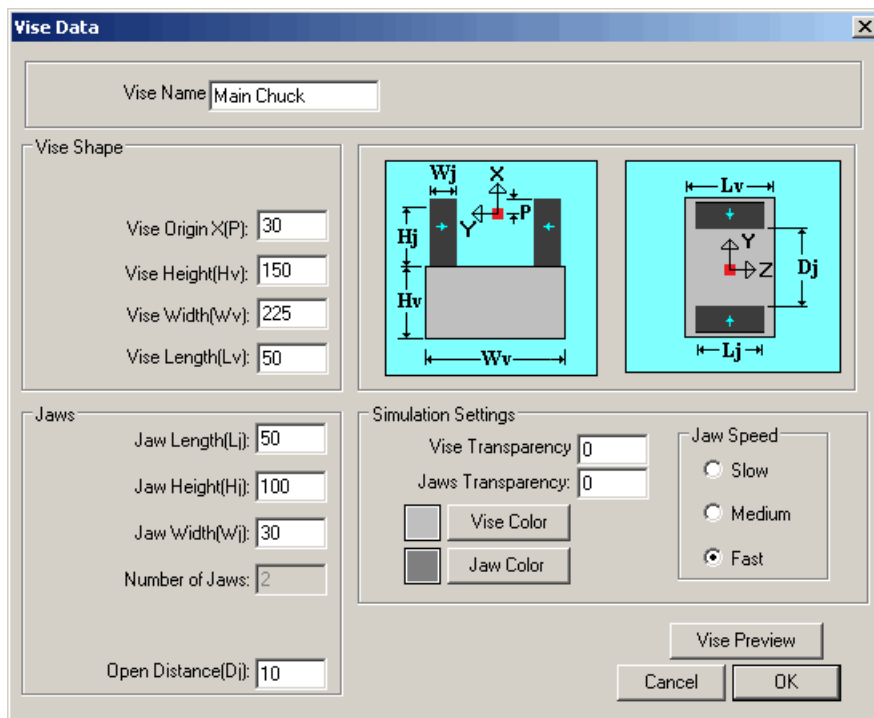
Vise Data

X

Vise Name Main Chuck

Vise Shape

Vise Origin X(P): 30

Vise Height(Hv): 150

Vise Width(Wv): 225

Vise Length(Lv): 50

Wj
X
Y
P
Hj
Hv
Wv

Lv
Y
Z
Dj
Lj

Jaws

Jaw Length(Lj): 50

Jaw Height(Hj): 100

Jaw Width(Wj): 30

Number of Jaws: 2

Open Distance(Dj): 10

Simulation Settings

Vise Transparency 0

Jaws Transparency: 0

Vise Color

Jaw Color

Jaw Speed

Slow

Medium

Fast

Vise Preview

Cancel

OK